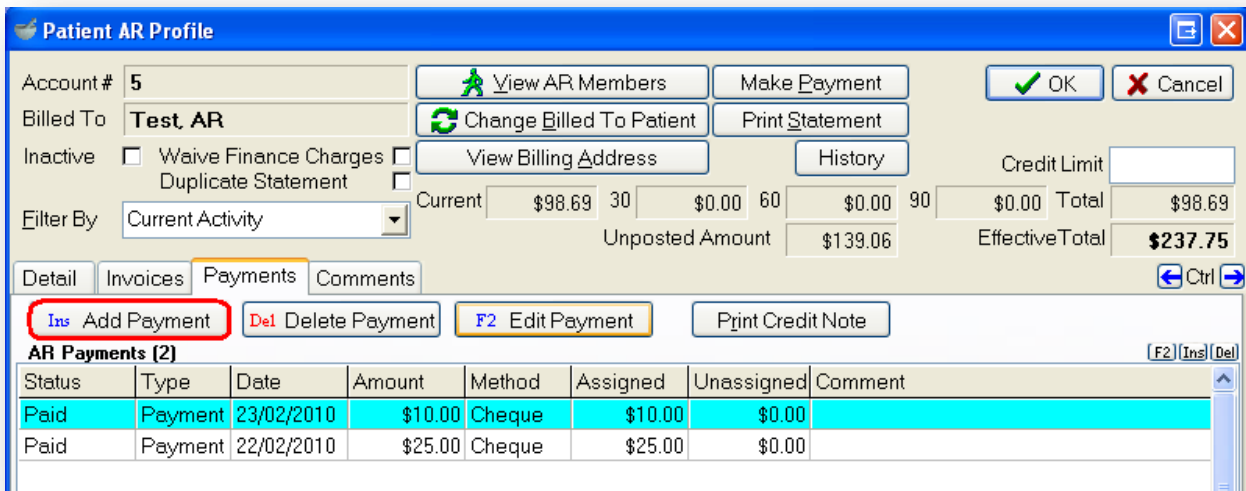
Patient AR Profile

Account # 5
Billed To Test, AR
Inactive Waive Finance Charges
Duplicate Statement
Filter By Current Activity

View AR Members
Change Billed To Patient
View Billing Address
Make Payment
Print Statement
History
OK
Cancel
Credit Limit

Current $98.69 30 $0.00 60 $0.00 90 $0.00 Total $98.69
Unposted Amount $139.06 EffectiveTotal $237.75

Detail Invoices Payments Comments
Ctrl

Ins Add Payment
Del Delete Payment
F2 Edit Payment
Print Credit Note

AR Payments (2)
F2 Ins Del

| Status | Type | Date | Amount | Method | Assigned | Unassigned | Comment |
|---|---|---|---|---|---|---|---|
| Paid | Payment | 23/02/2010 | $10.00 | Cheque | $10.00 | $0.00 | |
| Paid | Payment | 22/02/2010 | $25.00 | Cheque | $25.00 | $0.00 | |